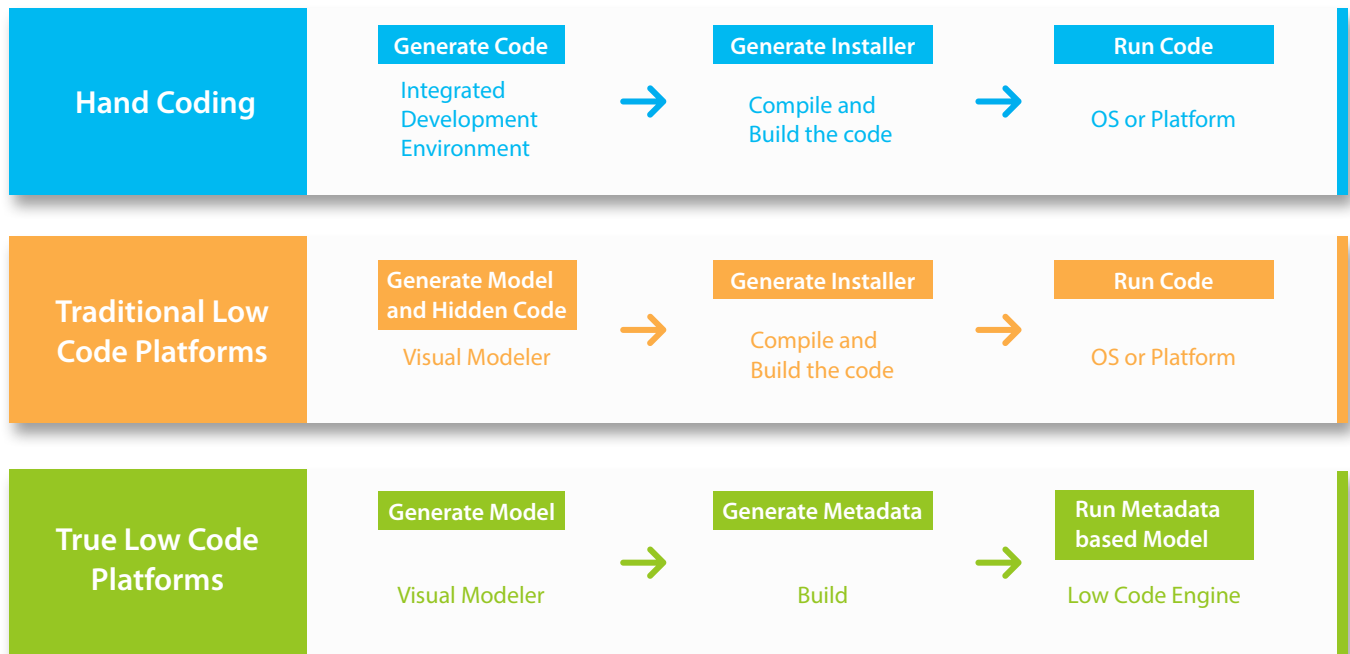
Hand Coding

Generate Code
Integrated Development Environment

Generate Installer
Compile and Build the code

Run Code
OS or Platform

Traditional Low Code Platforms

Generate Model and Hidden Code
Visual Modeler

Generate Installer
Compile and Build the code

Run Code
OS or Platform

True Low Code Platforms

Generate Model
Visual Modeler

Generate Metadata
Build

Run Metadata based Model
Low Code Engine